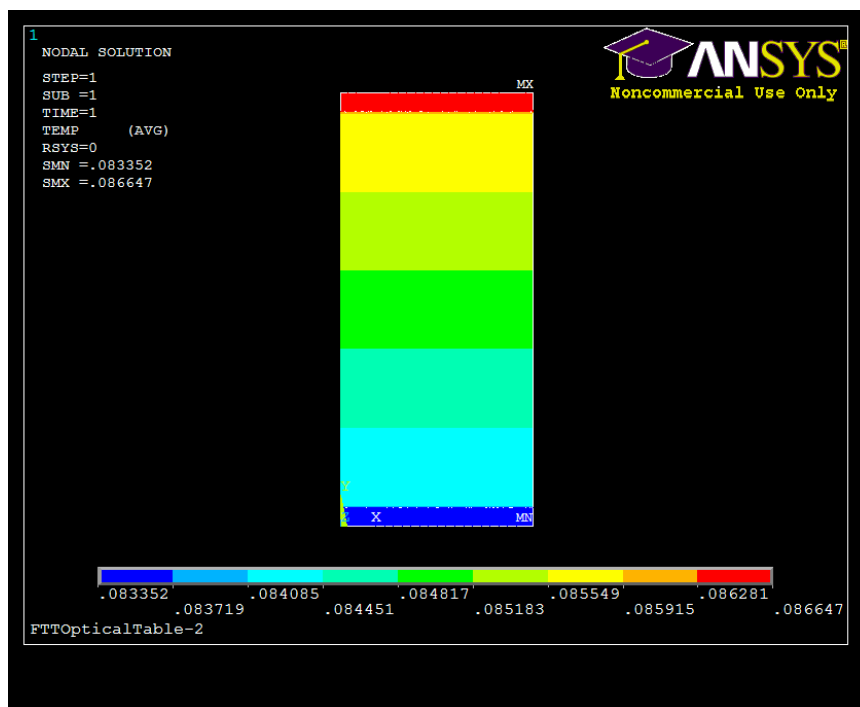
1
NODAL SOLUTION

STEP=1
SUB =1
TIME=1
TEMP (AVG)
RSYS=0
SMN =.083352
SMX =.086647

MX

ANSYS®
Noncommercial Use Only

Y
X
MN

.083352
.083719
.084085
.084451
.084817
.085183
.085549
.085915
.086281
.086647

FTTOpticalTable-2